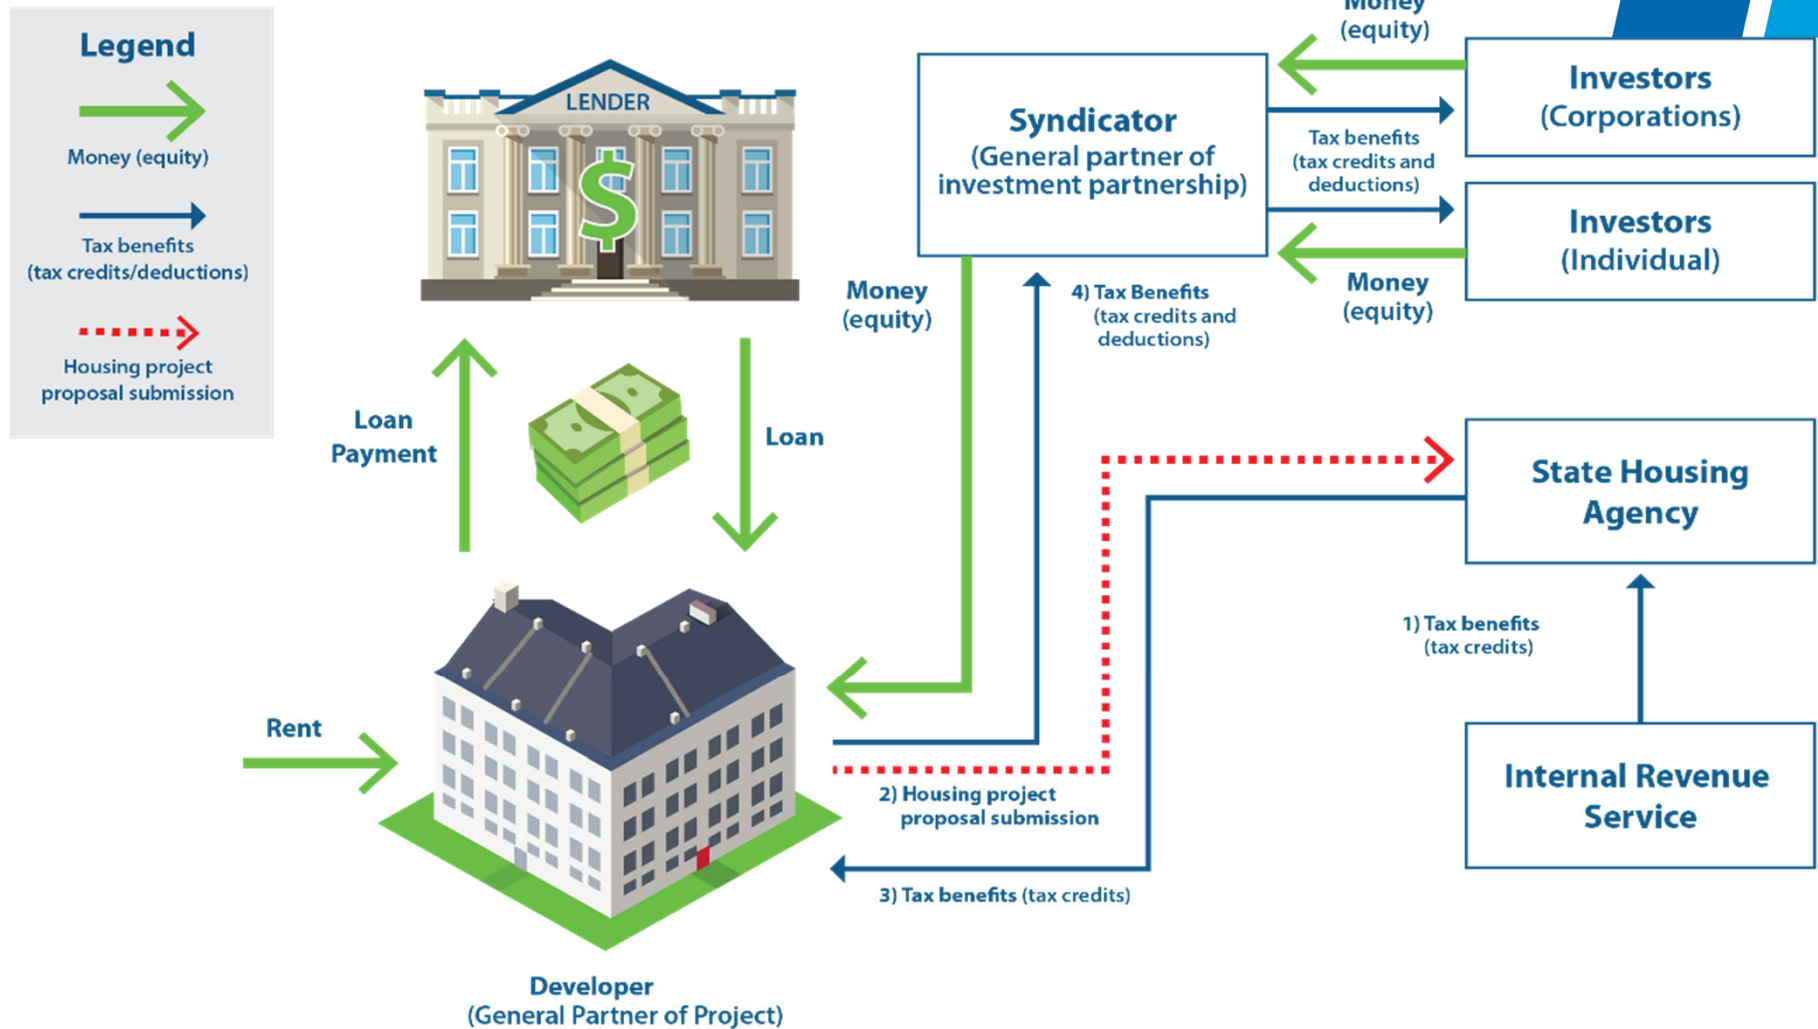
Legend

Money (equity)

Tax benefits (tax credits/deductions)

Housing project proposal submission

LENDER

$

Loan Payment

Loan

Syndicator (General partner of investment partnership)

Money (equity)

Investors (Corporations)

Tax benefits (tax credits and deductions)

Investors (Individual)

Money (equity)

Money (equity)

4) Tax Benefits (tax credits and deductions)

State Housing Agency

1) Tax benefits (tax credits)

Internal Revenue Service

Rent

2) Housing project proposal submission

3) Tax benefits (tax credits)

Developer (General Partner of Project)